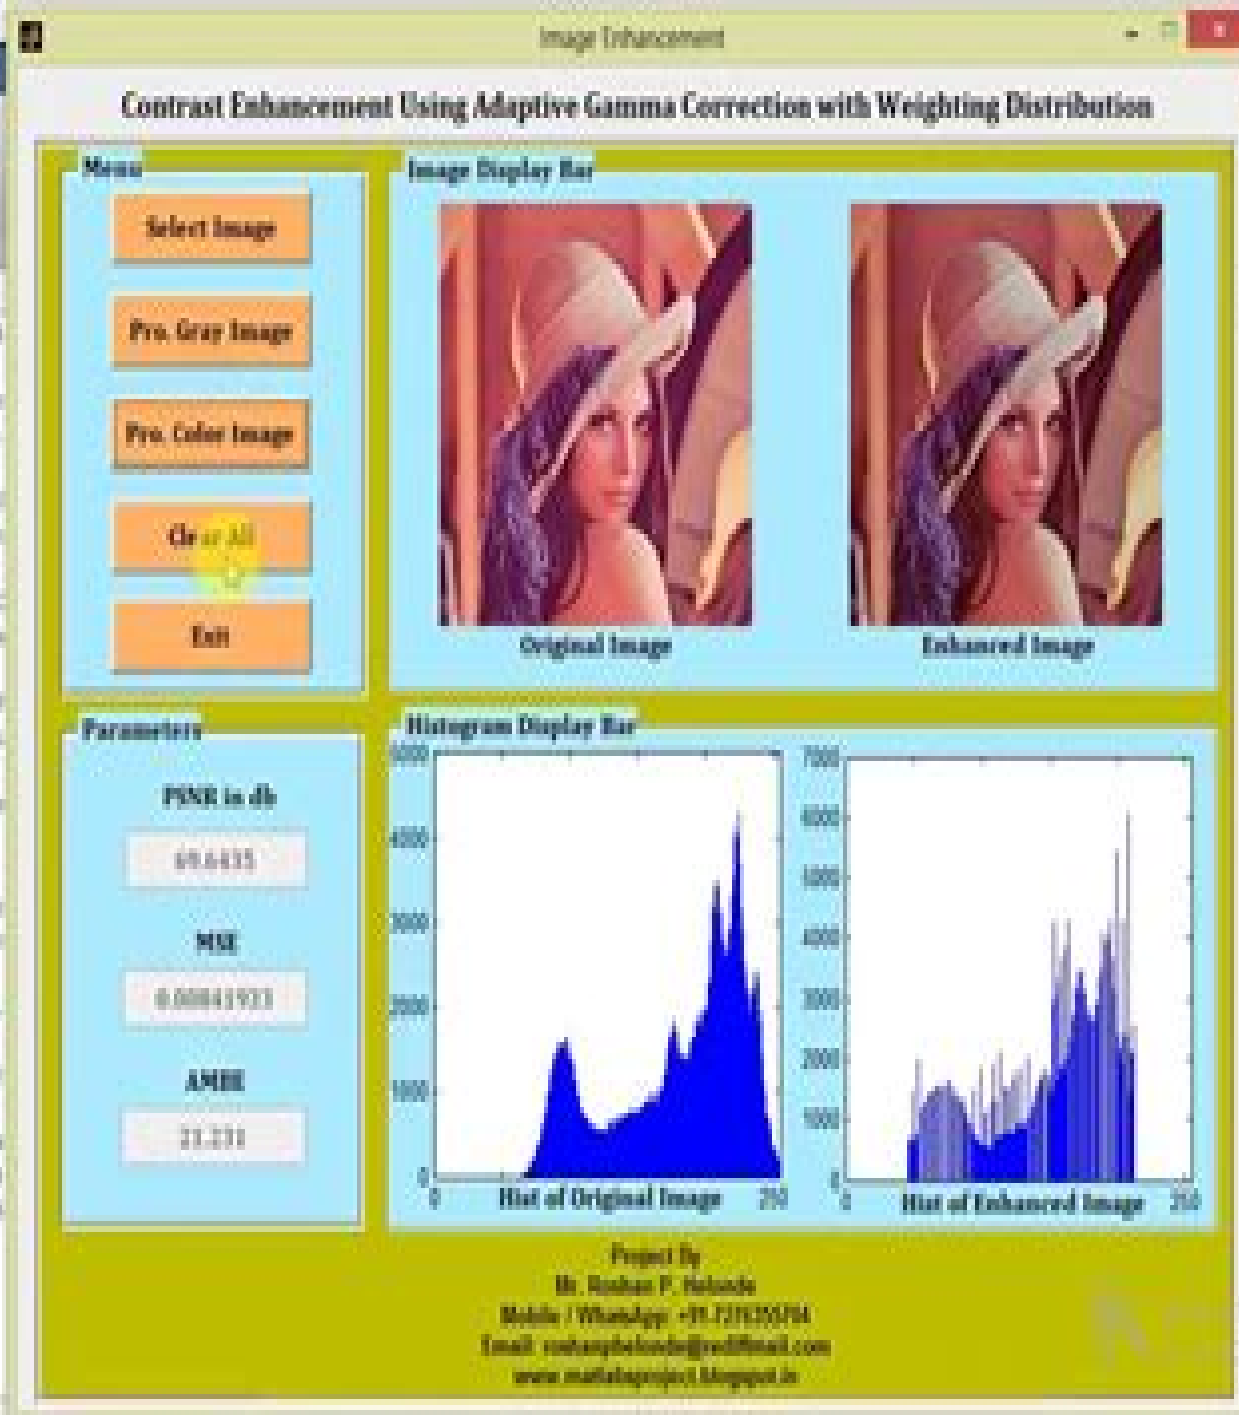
Image Enhancement

Contrast Enhancement Using Adaptive Gamma Correction with Weighting Distribution

Menu

Select Image

Pro. Gray Image

Pro. Color Image

Clear All

Exit

Image Display Bar

Original Image

Enhanced Image

Parameters

PSNR in db

69.6435

MSE

0.00841933

AMBE

23.231

Histogram Display Bar

5000
4000
3000
2000
1000
0
0
Hist of Original Image
250

7000
6000
5000
4000
3000
2000
1000
0
0
Hist of Enhanced Image
250

Project By
Mr. Roshan P. Helonde
Mobile / WhatsApp: +91 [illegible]
Email: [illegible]@rediffmail.com
www.matlabsproject.blogspot.in